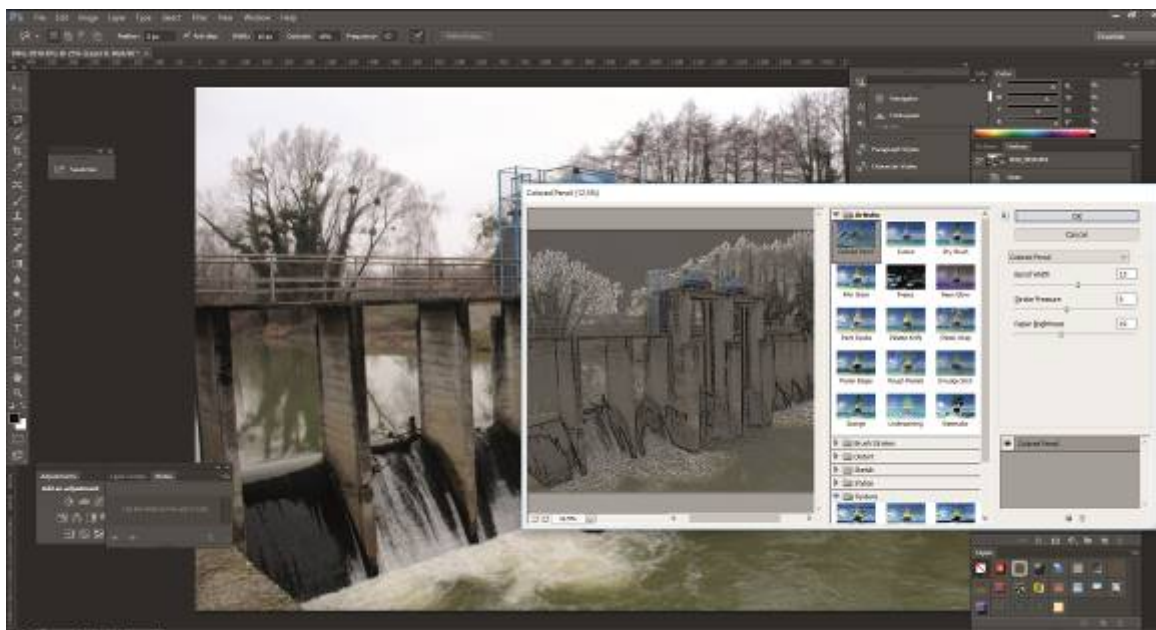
Ps File Edit Image Layer Type Select Filter View Window Help

Colored Pencil (12.5%)

Artistic

Colored Pencil Cutout Dry Brush

Film Grain Fresco Neon Glow

Paint Daubs Palette Knife Plastic Wrap

Poster Edges Rough Pastels Smudge Stick

Sponge Underpainting Watercolor

Brush Strokes

Distort

Sketch

Stylize

Texture

OK

Cancel

Colored Pencil

Pencil Width

Stroke Pressure

Paper Brightness

Colored Pencil

Navigator

Histogram

Paragraph Styles

Character Styles

Adjustments

Add an adjustment

Swatches

Layers